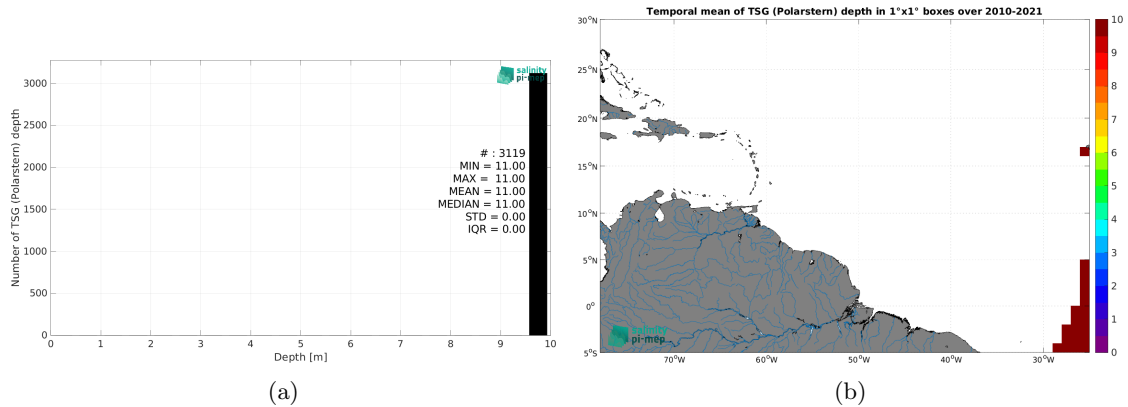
salinity pi-mep

Number of TSG (Polarstern) depth

3000
2500
2000
1500
1000
500
0

# : 3119
MIN = 11.00
MAX = 11.00
MEAN = 11.00
MEDIAN = 11.00
STD = 0.00
IQR = 0.00

0 1 2 3 4 5 6 7 8 9 10

Depth [m]

(a)

Temporal mean of TSG (Polarstern) depth in 1°x1° boxes over 2010-2021

30°N
25°N
20°N
15°N
10°N
5°N
0°
5°S

70°W 60°W 50°W 40°W 30°W

salinity pi-mep

10
9
8
7
6
5
4
3
2
1
0

(b)